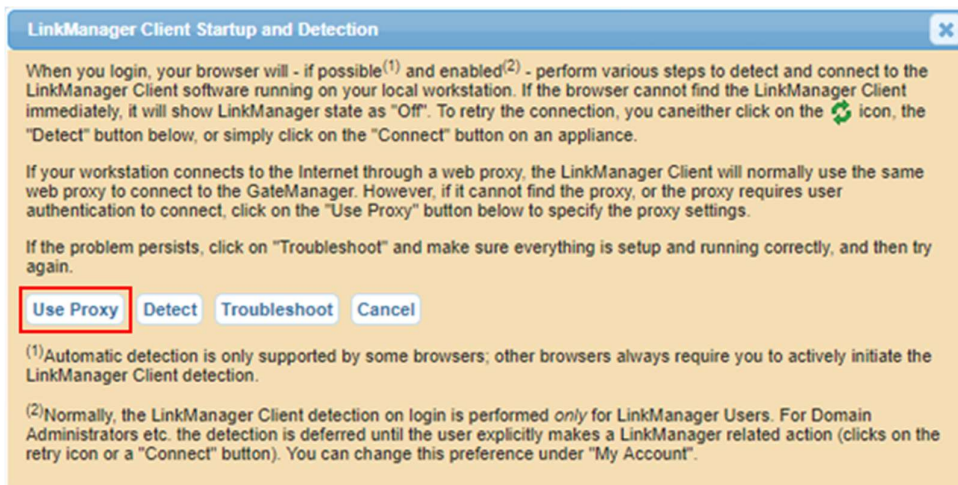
LinkManager Client Startup and Detection

When you login, your browser will - if possible$^{(1)}$ and enabled$^{(2)}$ - perform various steps to detect and connect to the LinkManager Client software running on your local workstation. If the browser cannot find the LinkManager Client immediately, it will show LinkManager state as "Off". To retry the connection, you caneither click on the icon, the "Detect" button below, or simply click on the "Connect" button on an appliance.

If your workstation connects to the Internet through a web proxy, the LinkManager Client will normally use the same web proxy to connect to the GateManager. However, if it cannot find the proxy, or the proxy requires user authentication to connect, click on the "Use Proxy" button below to specify the proxy settings.

If the problem persists, click on "Troubleshoot" and make sure everything is setup and running correctly, and then try again.

Use Proxy Detect Troubleshoot Cancel

$^{(1)}$Automatic detection is only supported by some browsers; other browsers always require you to actively initiate the LinkManager Client detection.

$^{(2)}$Normally, the LinkManager Client detection on login is performed only for LinkManager Users. For Domain Administrators etc. the detection is deferred until the user explicitly makes a LinkManager related action (clicks on the retry icon or a "Connect" button). You can change this preference under "My Account".